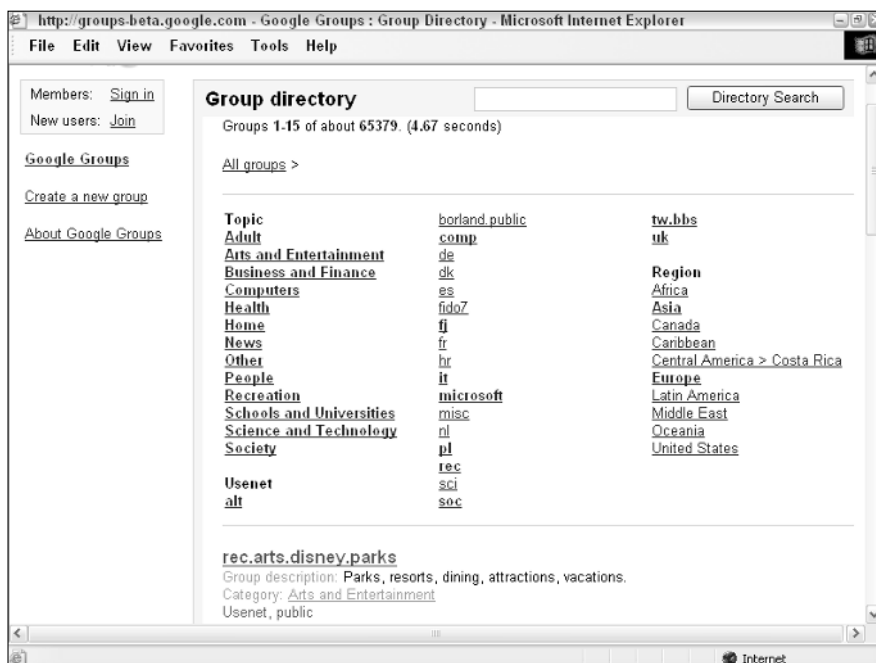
http://groups-beta.google.com - Google Groups : Group Directory - Microsoft Internet Explorer

File Edit View Favorites Tools Help

Members: Sign in
New users: Join

Google Groups

Create a new group

About Google Groups

Group directory

Directory Search

Groups 1-15 of about 65379. (4.67 seconds)

All groups >

Topic
Adult
Arts and Entertainment
Business and Finance
Computers
Health
Home
News
Other
People
Recreation
Schools and Universities
Science and Technology
Society

Usenet
alt

borland.public
comp
de
dk
es
fido7
fj
fr
hr
it
microsoft
misc
nl
pl
rec
sci
soc

tw.bbs
uk

Region
Africa
Asia
Canada
Caribbean
Central America > Costa Rica
Europe
Latin America
Middle East
Oceania
United States

rec.arts.disney.parks
Group description: Parks, resorts, dining, attractions, vacations.
Category: Arts and Entertainment
Usenet, public

Internet